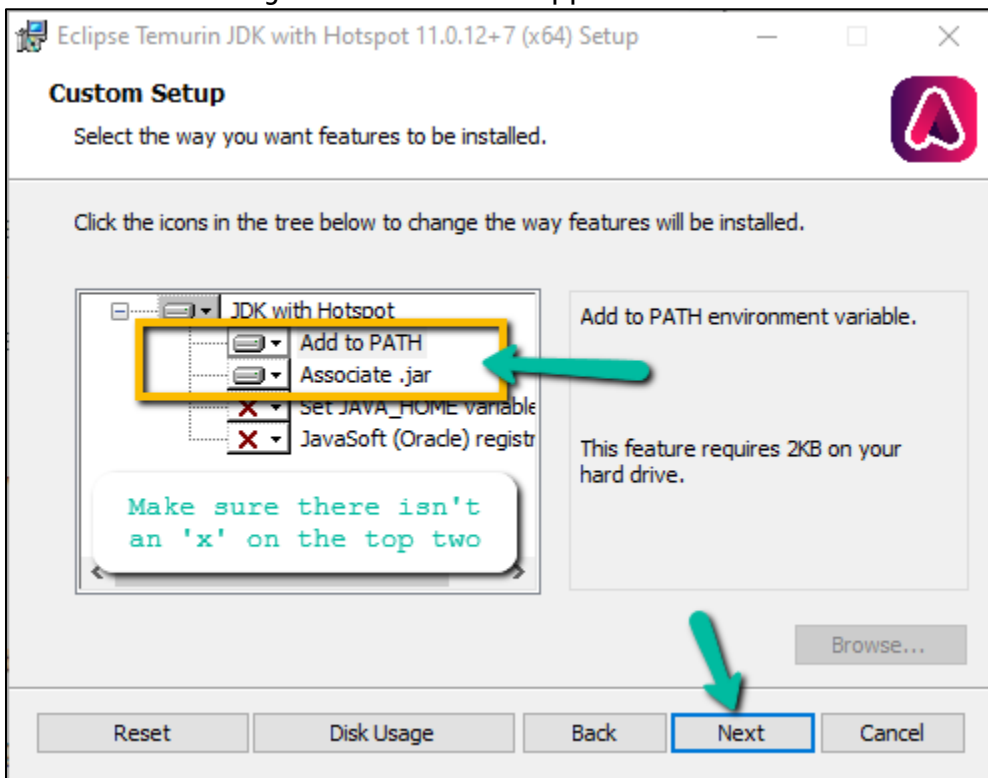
Eclipse Temurin JDK with Hotspot 11.0.12+7 (x64) Setup

Custom Setup

Select the way you want features to be installed.

Click the icons in the tree below to change the way features will be installed.

JDK with Hotspot
Add to PATH
Associate .jar
Set JAVA_HOME variable
JavaSoft (Oracle) registr

Make sure there isn't an 'x' on the top two

Add to PATH environment variable.

This feature requires 2KB on your hard drive.

Browse...

Reset
Disk Usage
Back
Next
Cancel